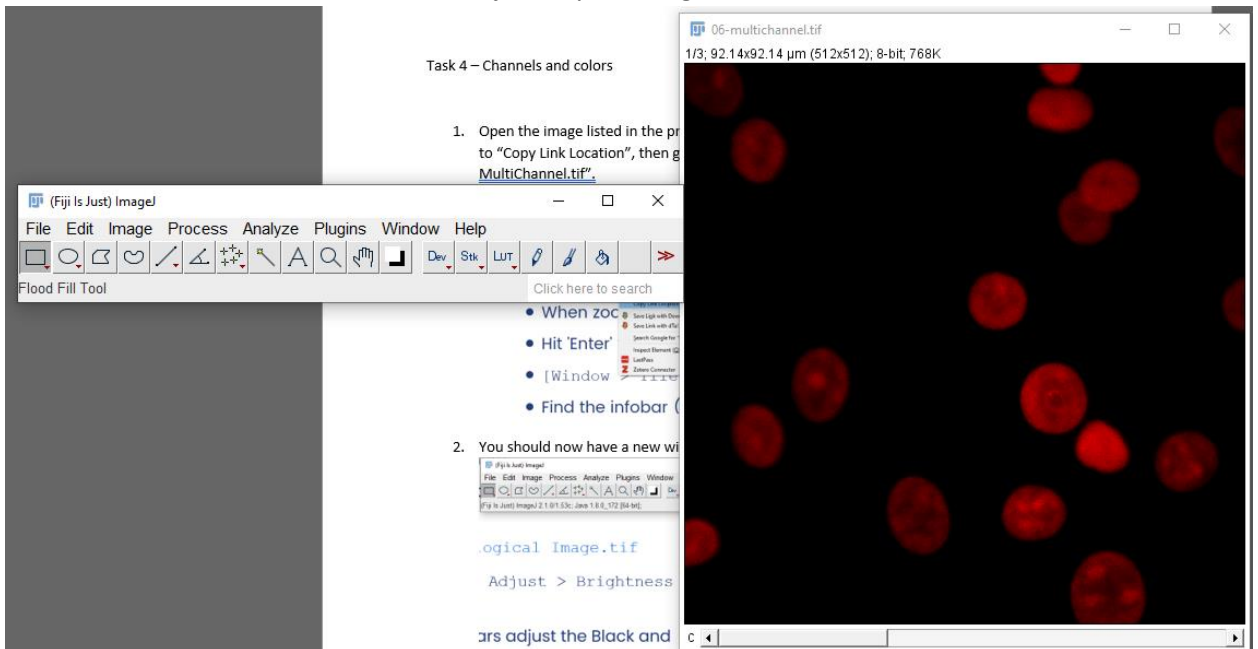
06-multichannel.tif
1/3; 92.14x92.14 µm (512x512); 8-bit; 768K

Task 4 – Channels and colors

1. Open the image listed in the pr to "Copy Link Location", then g MultiChannel.tif".

(Fiji Is Just) ImageJ
File Edit Image Process Analyze Plugins Window Help
Dev Stk LUT
Flood Fill Tool
Click here to search

• When zoc
• Hit 'Enter'
• [Window > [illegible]
• Find the infobar (

2. You should now have a new wi

(Fiji Is Just) ImageJ
File Edit Image Process Analyze Plugins Window
(Fiji Is Just) ImageJ 2.1.0/1.53c; Java 1.8.0_172 [64-bit];

ogical Image.tif

Adjust > Brightness

ars adjust the Black and

c